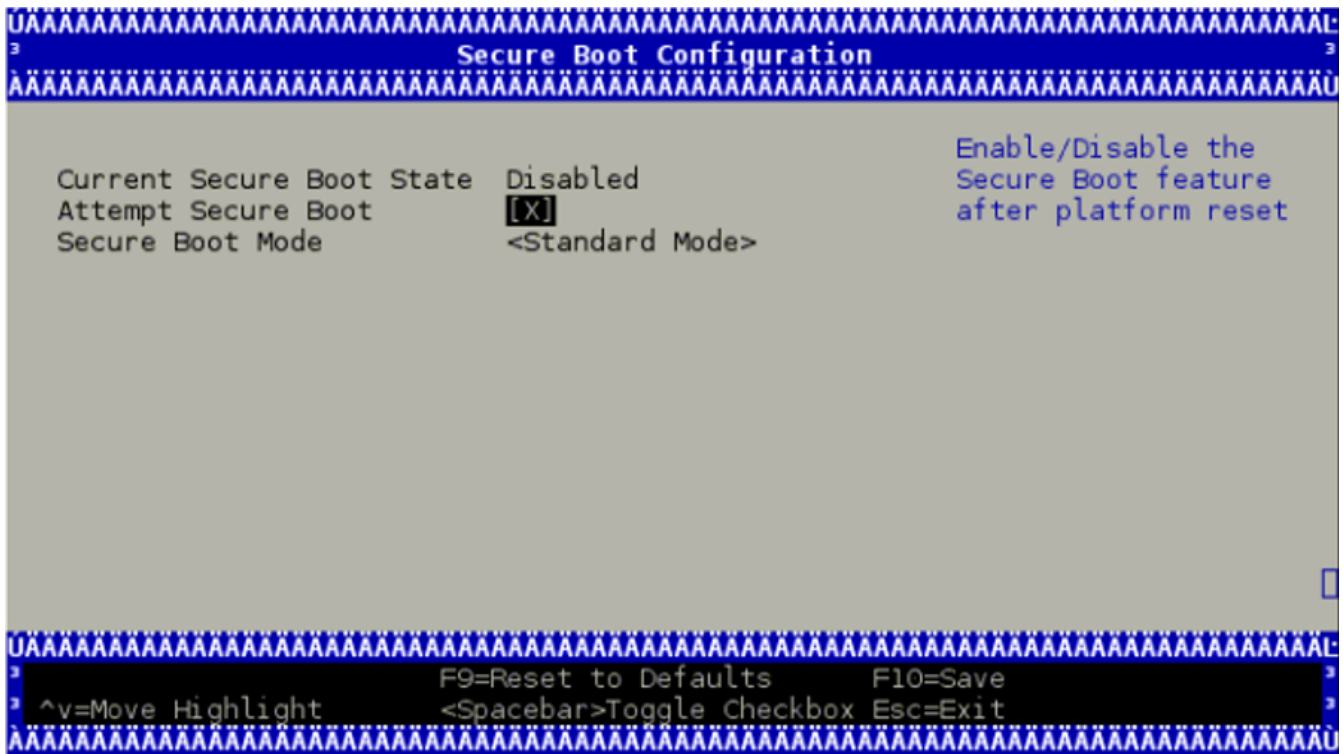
ÚAAAAAAAAAAAAAAAAAAAAAAAAAAAAAAAAAAAAAAAAAAAAAAAAAAAAAAAAAAAAAAAAAAAAAAAAAAAAAAAAAAAAAAAA¿
³ Secure Boot Configuration ³
ÀAAAAAAAAAAAAAAAAAAAAAAAAAAAAAAAAAAAAAAAAAAAAAAAAAAAAAAAAAAAAAAAAAAAAAAAAAAAAAAAAAAAAAAAAAÙ

Current Secure Boot State Disabled
Attempt Secure Boot [X]
Secure Boot Mode <Standard Mode>

Enable/Disable the Secure Boot feature after platform reset

ÚAAAAAAAAAAAAAAAAAAAAAAAAAAAAAAAAAAAAAAAAAAAAAAAAAAAAAAAAAAAAAAAAAAAAAAAAAAAAAAAAAAAAAAAA¿
³ F9=Reset to Defaults F10=Save ³
³ ^v=Move Highlight <Spacebar>Toggle Checkbox Esc=Exit ³
ÀAAAAAAAAAAAAAAAAAAAAAAAAAAAAAAAAAAAAAAAAAAAAAAAAAAAAAAAAAAAAAAAAAAAAAAAAAAAAAAAAAAAAAAAAÙ